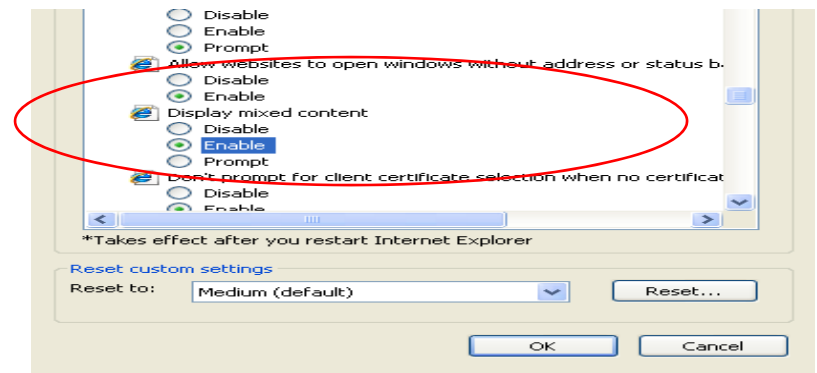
Disable
Enable
Prompt
Allow websites to open windows without address or status b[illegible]
Disable
Enable
Display mixed content
Disable
Enable
Prompt
Don't prompt for client certificate selection when no certificat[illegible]
Disable
Enable

*Takes effect after you restart Internet Explorer

Reset custom settings
Reset to: Medium (default)
Reset...

OK
Cancel